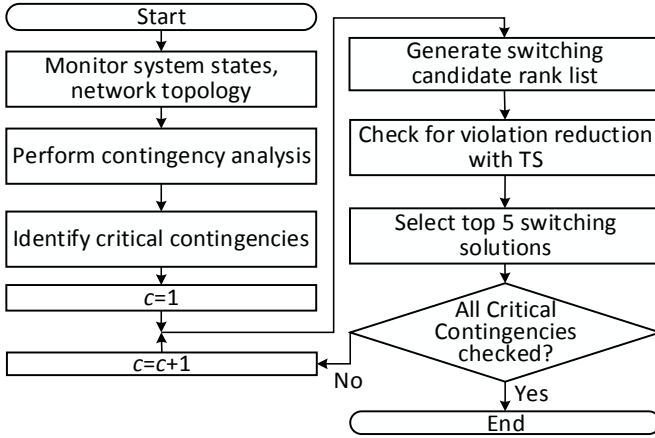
Start

Monitor system states, network topology

Perform contingency analysis

Identify critical contingencies

$c$=1

$c$=$c$+1

Generate switching candidate rank list

Check for violation reduction with TS

Select top 5 switching solutions

All Critical Contingencies checked?

No

Yes

End